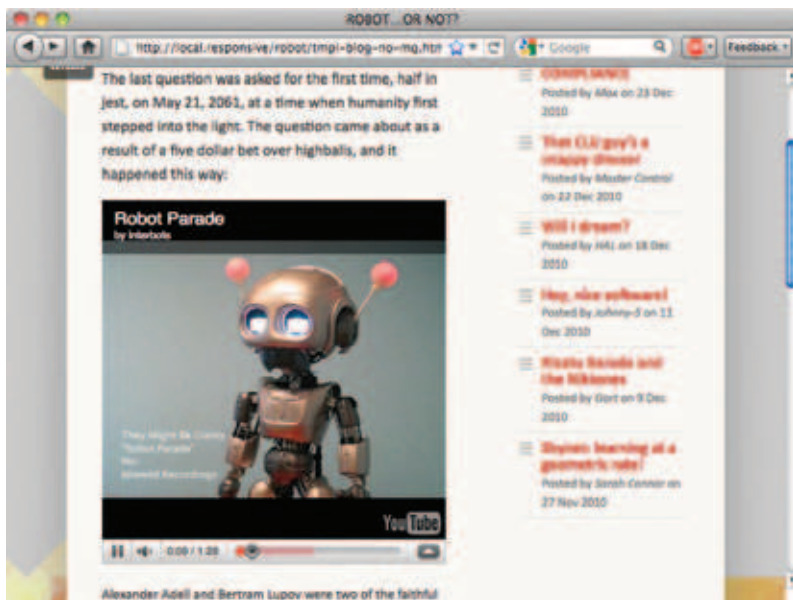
ROBOT... OR NOT?

http://local/esponsive/robot/tmpl-blog-no-mq.htm

Google

Feedback

The last question was asked for the first time, half in jest, on May 21, 2061, at a time when humanity first stepped into the light. The question came about as a result of a five dollar bet over highballs, and it happened this way:

Robot Parade
by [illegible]

They Might Be Giants
"Robot Parade"
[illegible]
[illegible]

YouTube

0:00 / 1:20

Alexander Adell and Bertram Lupov were two of the faithful

COMPLIANCE
Posted by Max on 23 Dec 2010

That CLU guy's a crappy dresser
Posted by Master Control on 22 Dec 2010

Will I dream?
Posted by HAL on 18 Dec 2010

Hey, nice software!
Posted by Johnny-5 on 11 Dec 2010

Klaatu barada and the Nikkoes
Posted by Gort on 9 Dec 2010

Skynet: learning at a geometric rate!
Posted by Sarah Connor on 27 Nov 2010